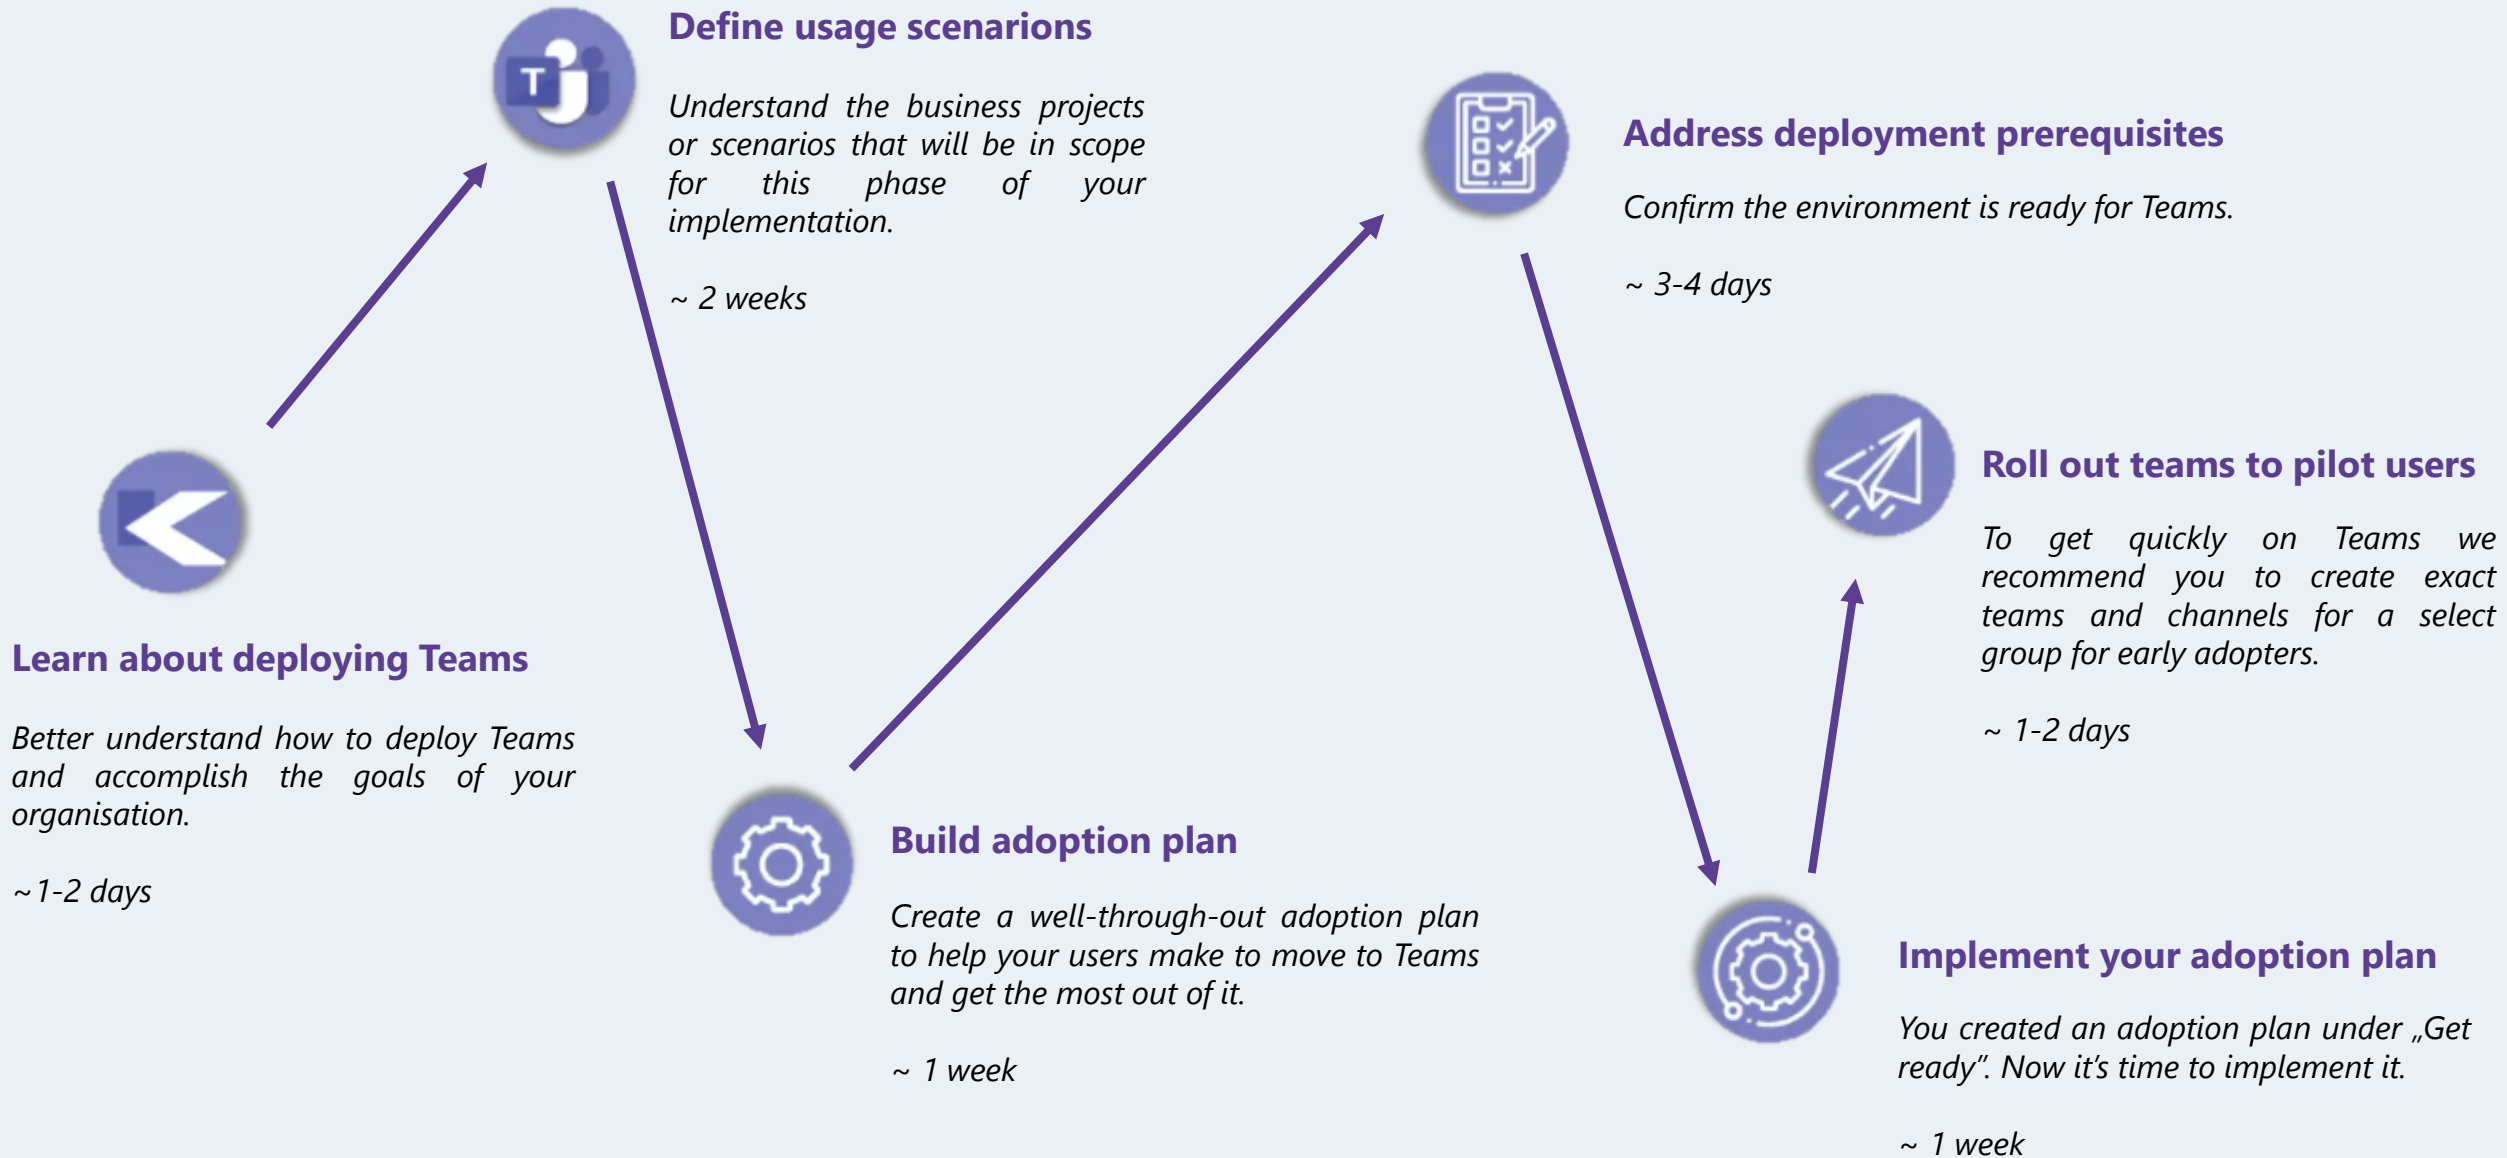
Learn about deploying Teams

Better understand how to deploy Teams and accomplish the goals of your organisation.

~1-2 days

Define usage scenarions

Understand the business projects or scenarios that will be in scope for this phase of your implementation.

~ 2 weeks

Build adoption plan

Create a well-through-out adoption plan to help your users make to move to Teams and get the most out of it.

~ 1 week

Address deployment prerequisites

Confirm the environment is ready for Teams.

~ 3-4 days

Implement your adoption plan

You created an adoption plan under „Get ready". Now it's time to implement it.

~ 1 week

Roll out teams to pilot users

To get quickly on Teams we recommend you to create exact teams and channels for a select group for early adopters.

~ 1-2 days